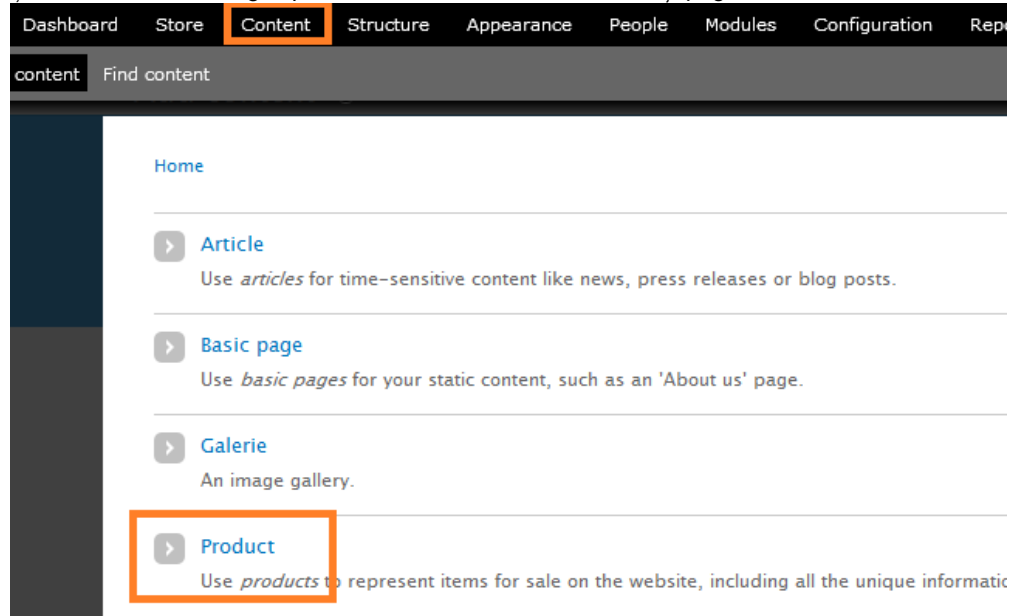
Dashboard Store Content Structure Appearance People Modules Configuration Rep

content Find content

Home

Article
Use *articles* for time-sensitive content like news, press releases or blog posts.

Basic page
Use *basic pages* for your static content, such as an 'About us' page.

Galerie
An image gallery.

Product
Use *products* to represent items for sale on the website, including all the unique informati